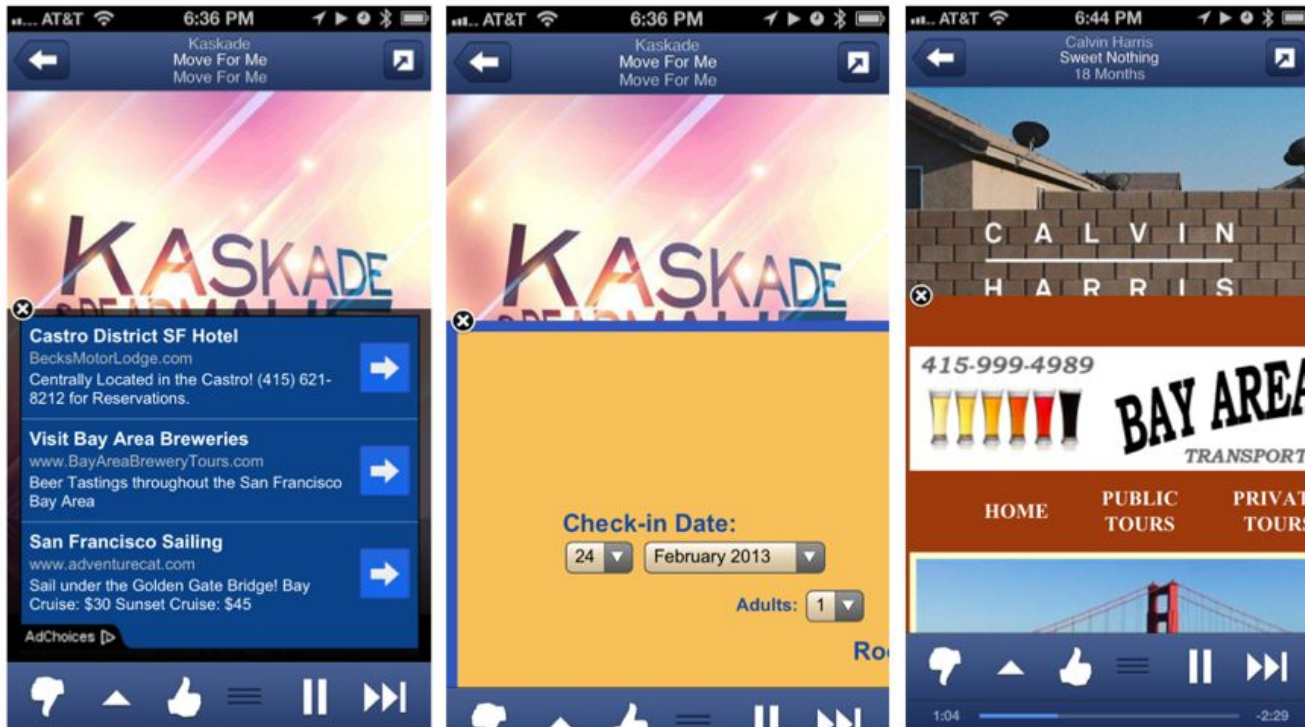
AT&T 6:36 PM

Kaskade
Move For Me
Move For Me

KASKADE

Castro District SF Hotel
BecksMotorLodge.com
Centrally Located in the Castro! (415) 621-8212 for Reservations.

Visit Bay Area Breweries
www.BayAreaBreweryTours.com
Beer Tastings throughout the San Francisco Bay Area

San Francisco Sailing
www.adventurecat.com
Sail under the Golden Gate Bridge! Bay Cruise: $30 Sunset Cruise: $45

AdChoices

AT&T 6:36 PM

Kaskade
Move For Me
Move For Me

KASKADE

Check-in Date:
24
February 2013
Adults: 1
Ro

AT&T 6:44 PM

Calvin Harris
Sweet Nothing
18 Months

CALVIN
HARRIS

415-999-4989
BAY AREA
TRANSPORT

HOME
PUBLIC TOURS
PRIVAT TOURS

1:04
-2:29